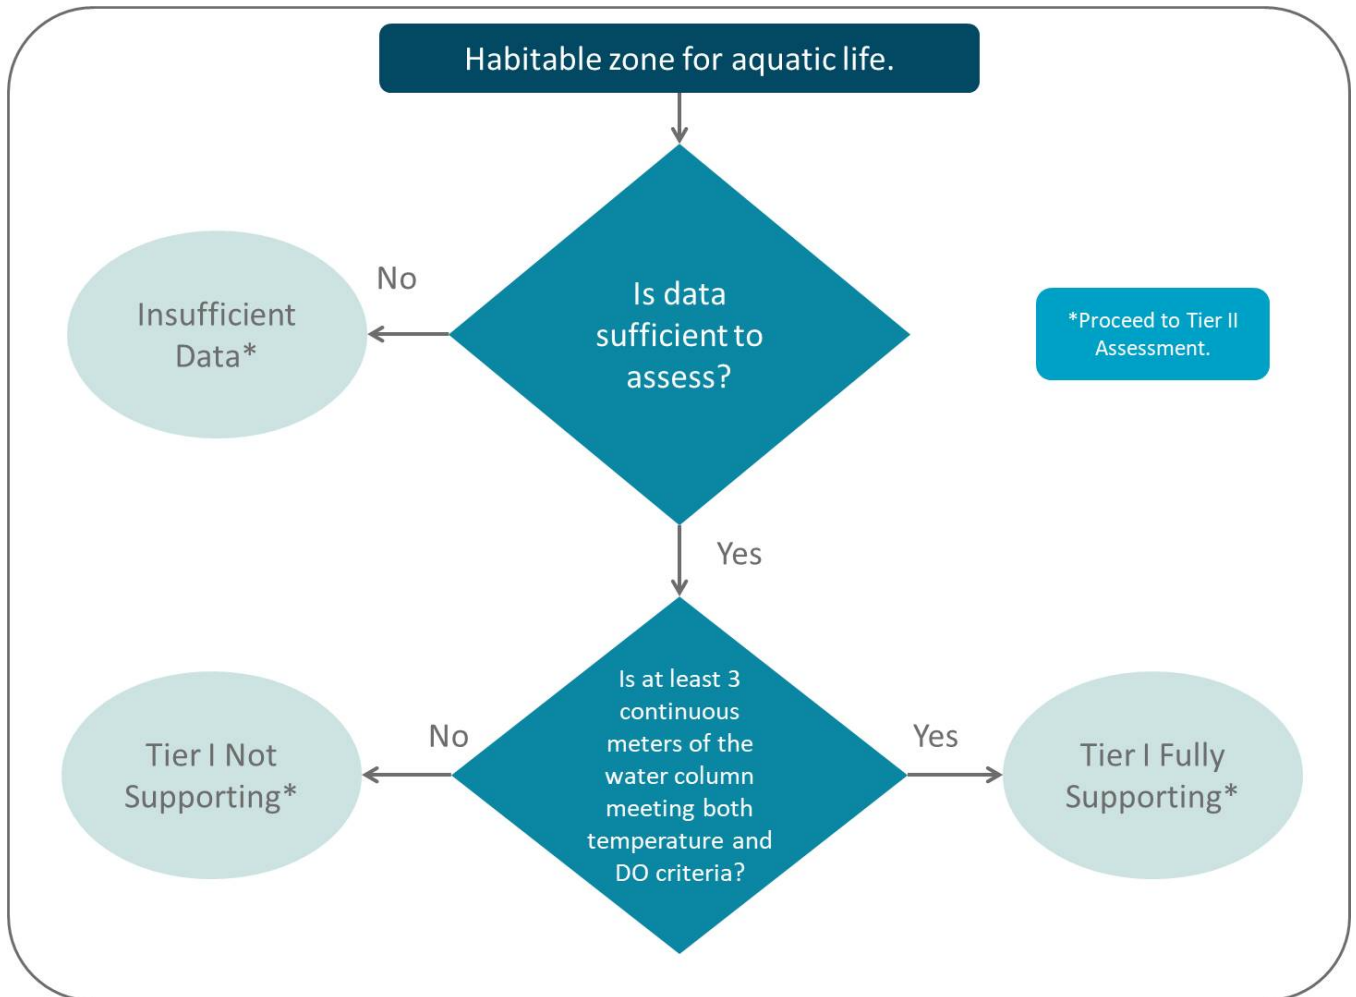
Habitable zone for aquatic life.

No

Insufficient Data*

Is data sufficient to assess?

*Proceed to Tier II Assessment.

Yes

Tier I Not Supporting*

No

Is at least 3 continuous meters of the water column meeting both temperature and DO criteria?

Yes

Tier I Fully Supporting*